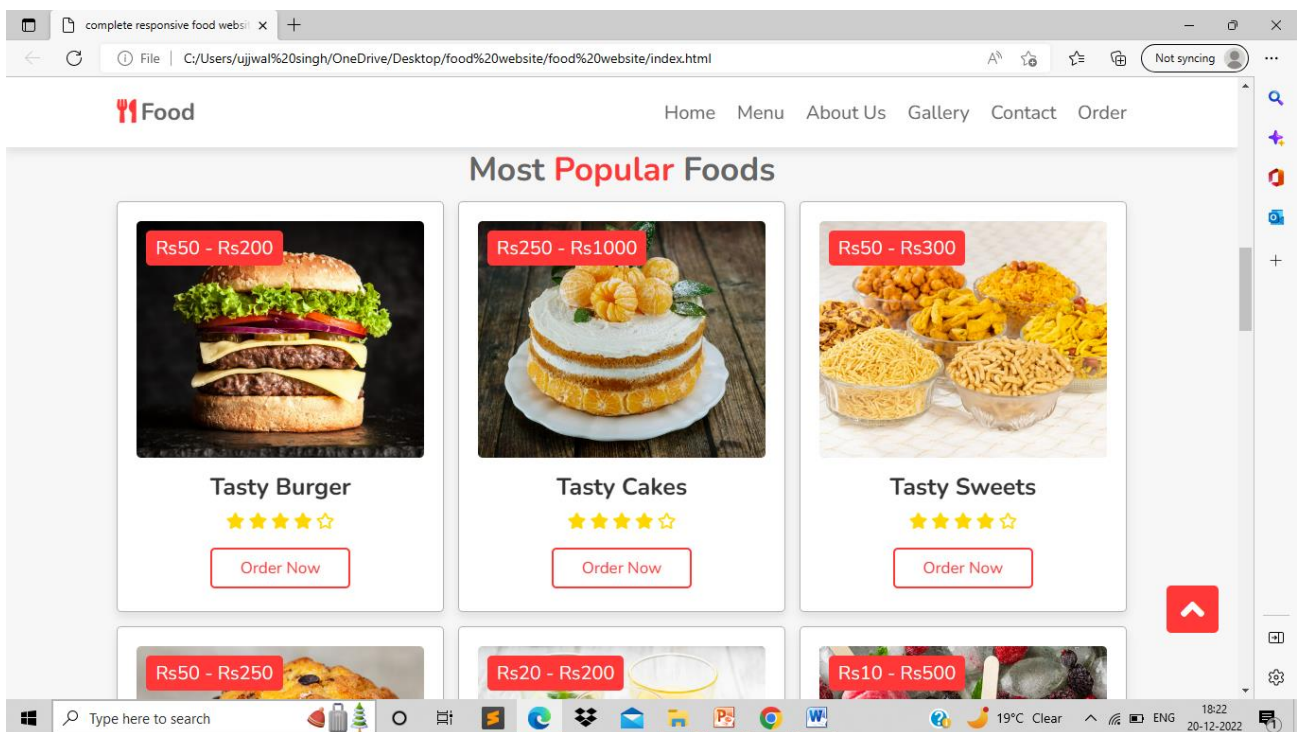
complete responsive food websi ×
+
File | C:/Users/ujjwal%20singh/OneDrive/Desktop/food%20website/food%20website/index.html
Not syncing

Food
Home Menu About Us Gallery Contact Order

Most Popular Foods

Rs50 - Rs200
Tasty Burger
Order Now

Rs250 - Rs1000
Tasty Cakes
Order Now

Rs50 - Rs300
Tasty Sweets
Order Now

Rs50 - Rs250

Rs20 - Rs200

Rs10 - Rs500

Type here to search
19°C Clear
ENG
18:22
20-12-2022